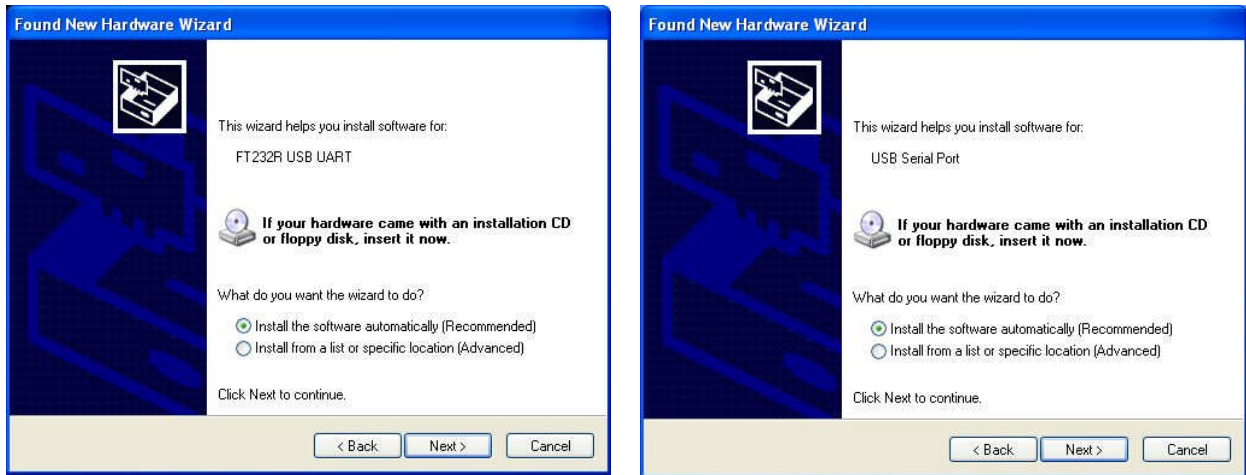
Found New Hardware Wizard

This wizard helps you install software for:

FT232R USB UART

If your hardware came with an installation CD or floppy disk, insert it now.

What do you want the wizard to do?

Install the software automatically (Recommended)

Install from a list or specific location (Advanced)

Click Next to continue.

< Back Next > Cancel

Found New Hardware Wizard

This wizard helps you install software for:

USB Serial Port

If your hardware came with an installation CD or floppy disk, insert it now.

What do you want the wizard to do?

Install the software automatically (Recommended)

Install from a list or specific location (Advanced)

Click Next to continue.

< Back Next > Cancel